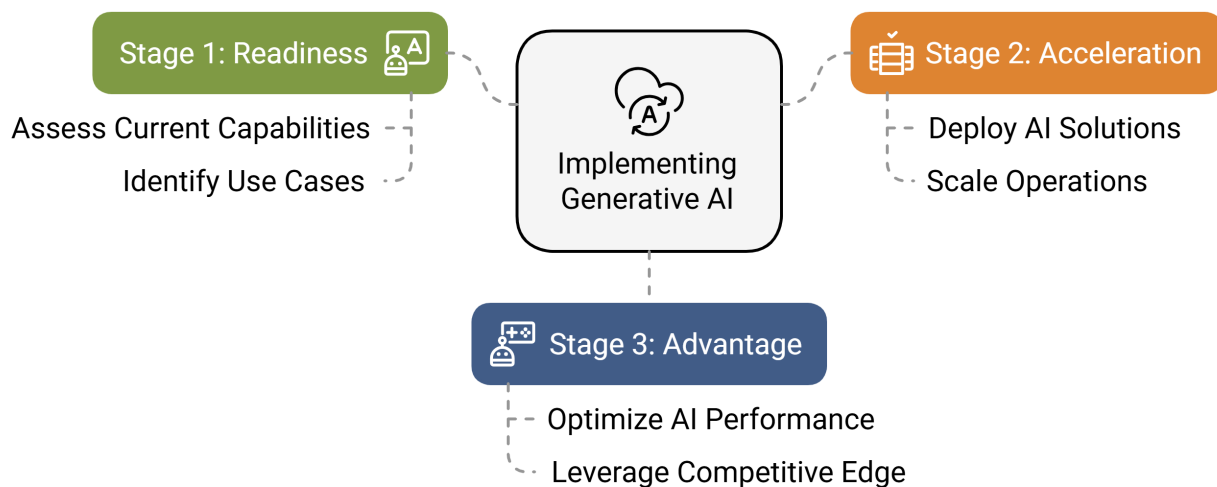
Stage 1: Readiness

Assess Current Capabilities

Identify Use Cases

Implementing Generative AI

Stage 2: Acceleration

Deploy AI Solutions

Scale Operations

Stage 3: Advantage

Optimize AI Performance

Leverage Competitive Edge